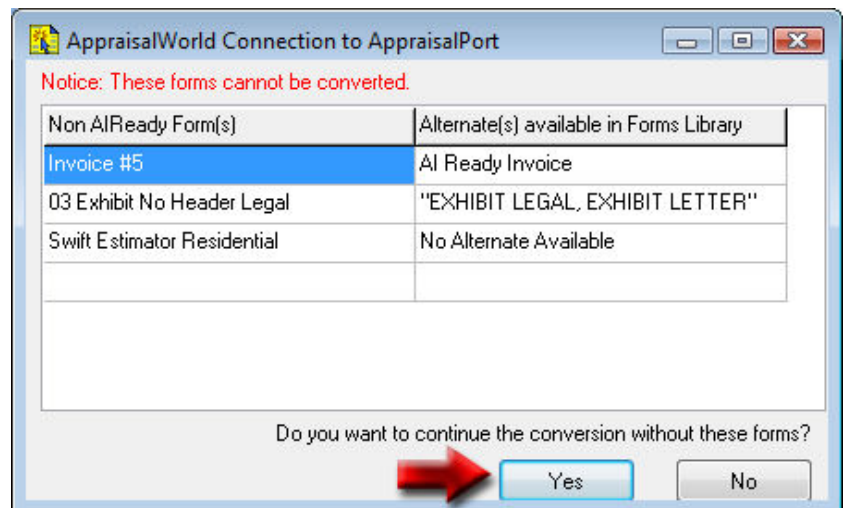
AppraisalWorld Connection to AppraisalPort

Notice: These forms cannot be converted.

| Non AIReady Form(s) | Alternate(s) available in Forms Library |
|---|---|
| Invoice #5 | AI Ready Invoice |
| 03 Exhibit No Header Legal | "EXHIBIT LEGAL, EXHIBIT LETTER" |
| Swift Estimator Residential | No Alternate Available |
| | |

Do you want to continue the conversion without these forms?

Yes

No